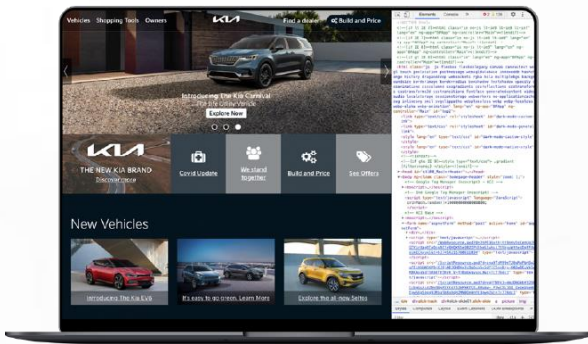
Vehicles Shopping Tools Owners
KIA
Find a dealer Build and Price

Introducing The Kia Carnival
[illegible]
Explore Now

KIA
THE NEW KIA BRAND
Discover more

Covid Update

We stand together

Build and Price

See Offers

New Vehicles

Introducing The Kia EV6

It's easy to go green. Learn more

Explore the all-new Seltos

Elements Console

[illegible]